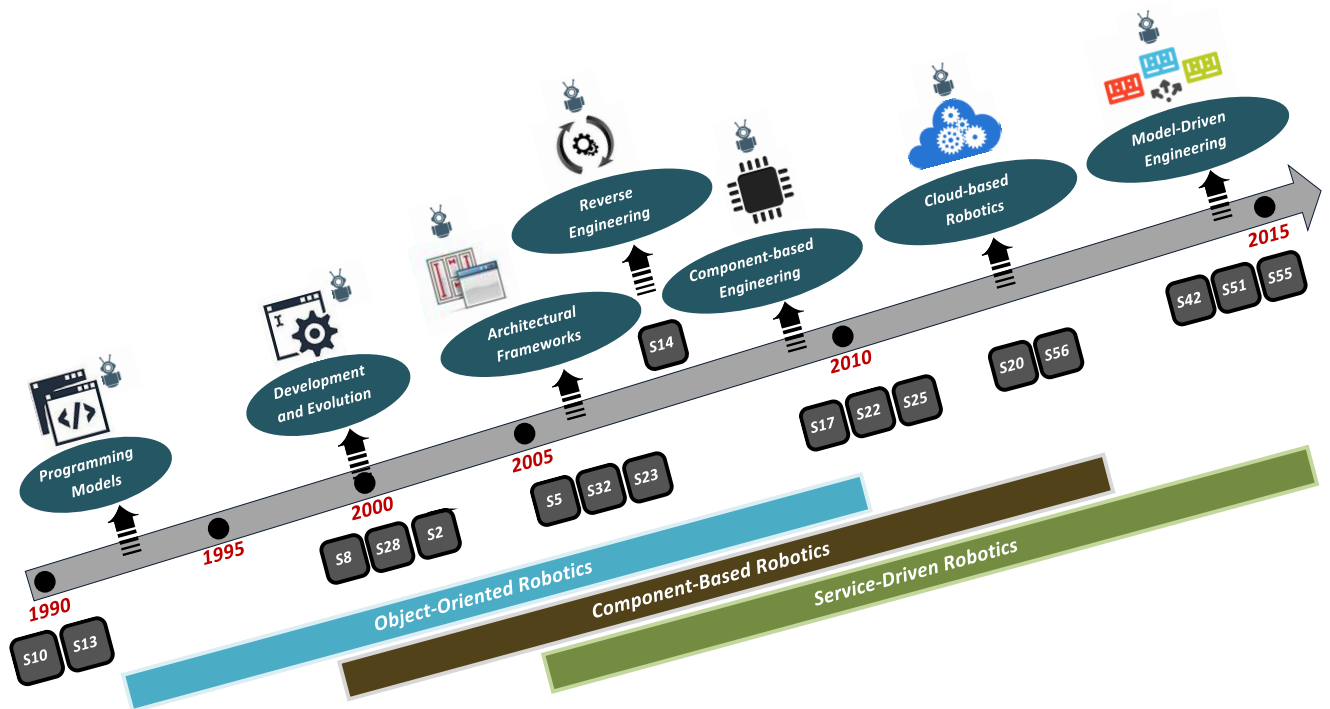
Programming Models

Development and Evolution

Architectural Frameworks

Reverse Engineering

Component-based Engineering

Cloud-based Robotics

Model-Driven Engineering

1990

S10 S13

1995

2000

S8 S28 S2

2005

S5 S32 S23

S14

2010

S17 S22 S25

S20 S56

2015

S42 S51 S55

Object-Oriented Robotics

Component-Based Robotics

Service-Driven Robotics